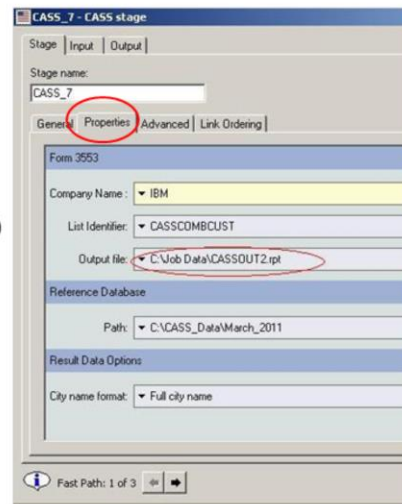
CASS_7 - CASS stage

Stage | Input | Output

Stage name:
CASS_7

General | Properties | Advanced | Link Ordering

Form 3553

Company Name : ▾ IBM

List Identifier: ▾ CASSCOMBCUST

Output file: ▾ C:\Job Data\CASSOUT2.rpt

Reference Database

Path: ▾ C:\CASS_Data\March_2011

Result Data Options

City name format: ▾ Full city name

Fast Path: 1 of 3